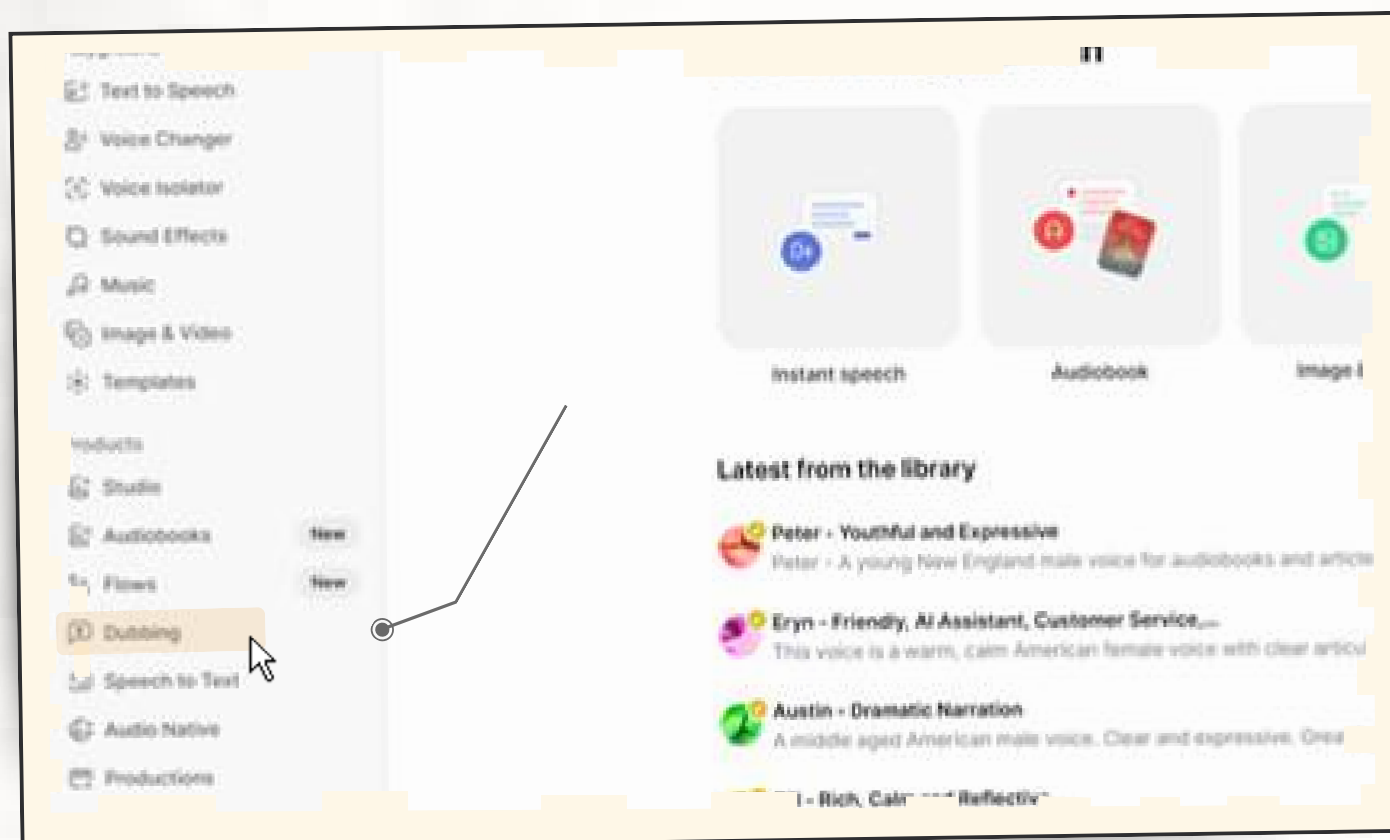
Text to Speech
Voice Changer
Voice Isolator
Sound Effects
Music
Image & Video
Templates

Products
Studio
Audiobooks New
Flows New
Dubbing
Speech to Text
Audio Native
Productions

Instant speech
Audiobook
Image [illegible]

Latest from the library

Peter - Youthful and Expressive
Peter - A young New England male voice for audiobooks and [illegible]

Eryn - Friendly, AI Assistant, Customer Service,...
This voice is a warm, calm American female voice with clear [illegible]

Austin - Dramatic Narration
A middle aged American male voice. Clear and expressive. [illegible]

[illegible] - Rich, Calm and Reflective